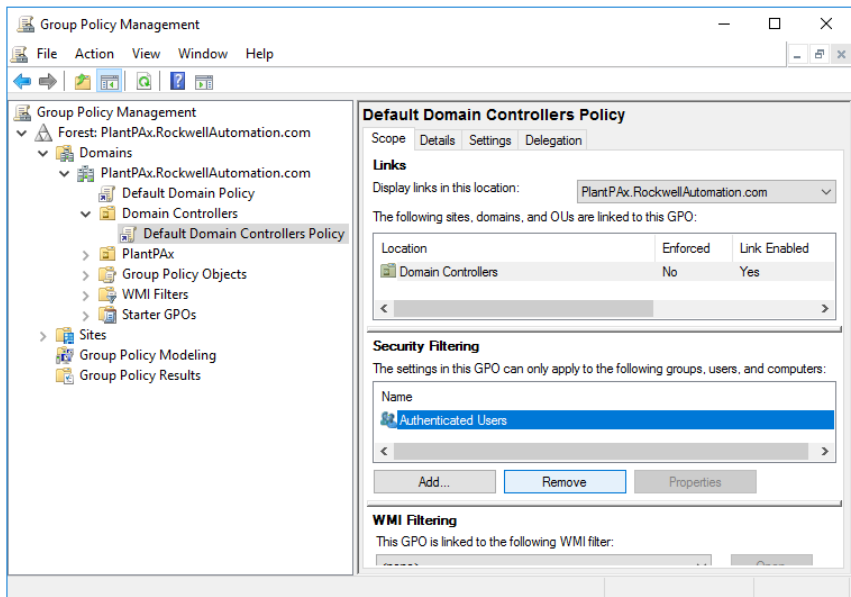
Group Policy Management

File Action View Window Help

Group Policy Management
Forest: PlantPAx.RockwellAutomation.com
Domains
PlantPAx.RockwellAutomation.com
Default Domain Policy
Domain Controllers
Default Domain Controllers Policy
PlantPAx
Group Policy Objects
WMI Filters
Starter GPOs
Sites
Group Policy Modeling
Group Policy Results

Default Domain Controllers Policy

Scope Details Settings Delegation

Links

Display links in this location: PlantPAx.RockwellAutomation.com

The following sites, domains, and OUs are linked to this GPO:

| Location | Enforced | Link Enabled |
|---|---|---|
| Domain Controllers | No | Yes |

Security Filtering

The settings in this GPO can only apply to the following groups, users, and computers:

Name
Authenticated Users

Add... Remove Properties

WMI Filtering

This GPO is linked to the following WMI filter:

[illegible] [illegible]